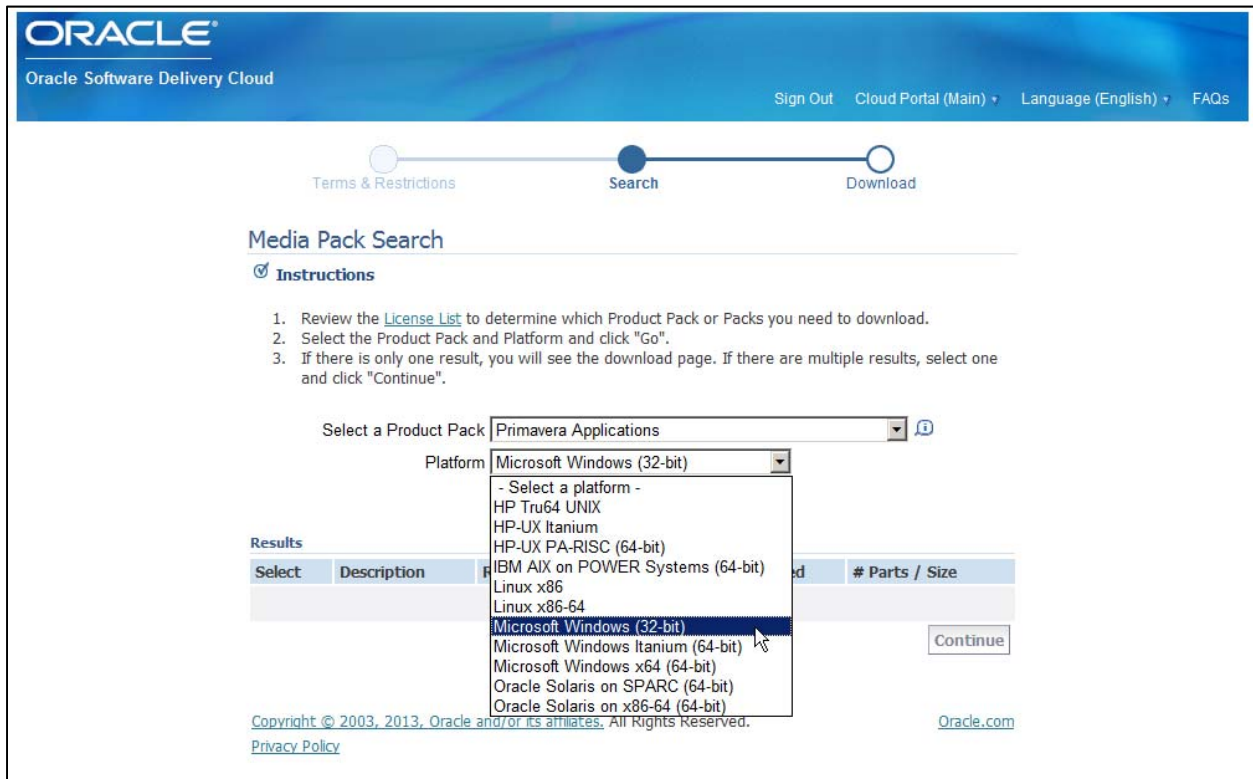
ORACLE®
Oracle Software Delivery Cloud

Sign Out Cloud Portal (Main) Language (English) FAQs

Terms & Restrictions Search Download

Media Pack Search

Instructions

1. Review the License List to determine which Product Pack or Packs you need to download.
2. Select the Product Pack and Platform and click "Go".
3. If there is only one result, you will see the download page. If there are multiple results, select one and click "Continue".

Select a Product Pack Primavera Applications
Platform Microsoft Windows (32-bit)

- Select a platform -
HP Tru64 UNIX
HP-UX Itanium
HP-UX PA-RISC (64-bit)
IBM AIX on POWER Systems (64-bit)
Linux x86
Linux x86-64
Microsoft Windows (32-bit)
Microsoft Windows Itanium (64-bit)
Microsoft Windows x64 (64-bit)
Oracle Solaris on SPARC (64-bit)
Oracle Solaris on x86-64 (64-bit)

Results

| Select | Description | R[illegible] | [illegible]ed | # Parts / Size |
|---|---|---|---|---|

Continue

Copyright © 2003, 2013, Oracle and/or its affiliates. All Rights Reserved. Oracle.com
Privacy Policy